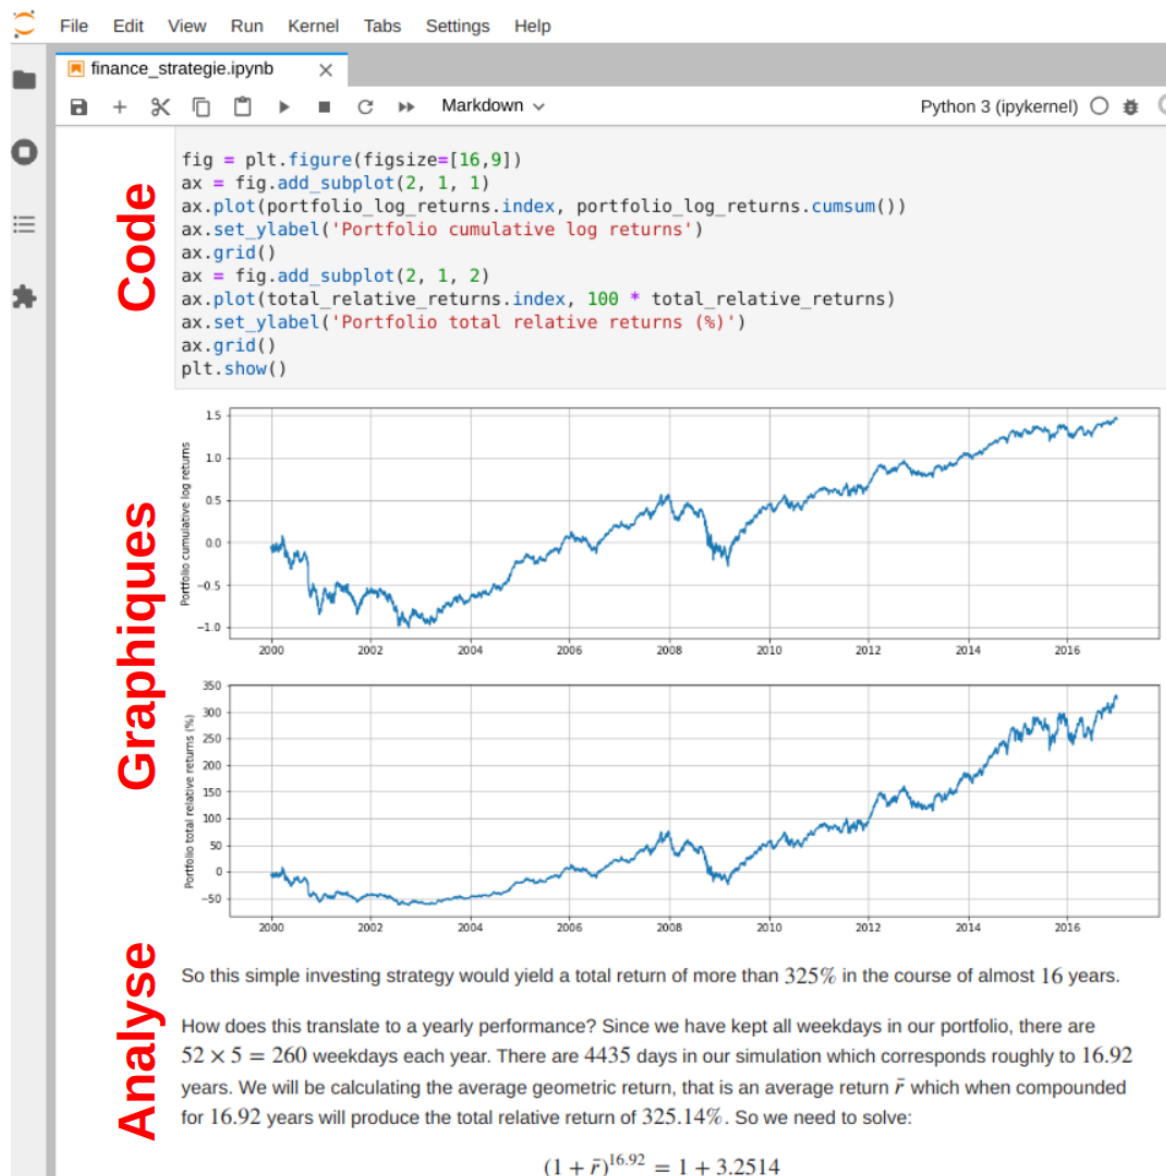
File Edit View Run Kernel Tabs Settings Help

finance_strategie.ipynb

Markdown

Python 3 (ipykernel)

Code

fig = plt.figure(figsize=[16,9])
ax = fig.add_subplot(2, 1, 1)
ax.plot(portfolio_log_returns.index, portfolio_log_returns.cumsum())
ax.set_ylabel('Portfolio cumulative log returns')
ax.grid()
ax = fig.add_subplot(2, 1, 2)
ax.plot(total_relative_returns.index, 100 * total_relative_returns)
ax.set_ylabel('Portfolio total relative returns (%)')
ax.grid()
plt.show()

Graphiques

Portfolio cumulative log returns

1.5
1.0
0.5
0.0
−0.5
−1.0

2000 2002 2004 2006 2008 2010 2012 2014 2016

Portfolio total relative returns (%)

350
300
250
200
150
100
50
0
−50

2000 2002 2004 2006 2008 2010 2012 2014 2016

Analyse

So this simple investing strategy would yield a total return of more than $325\%$ in the course of almost $16$ years.

How does this translate to a yearly performance? Since we have kept all weekdays in our portfolio, there are $52 \times 5 = 260$ weekdays each year. There are $4435$ days in our simulation which corresponds roughly to $16.92$ years. We will be calculating the average geometric return, that is an average return $\bar{r}$ which when compounded for $16.92$ years will produce the total relative return of $325.14\%$. So we need to solve:

$(1+\bar{r})^{16.92} = 1 + 3.2514$